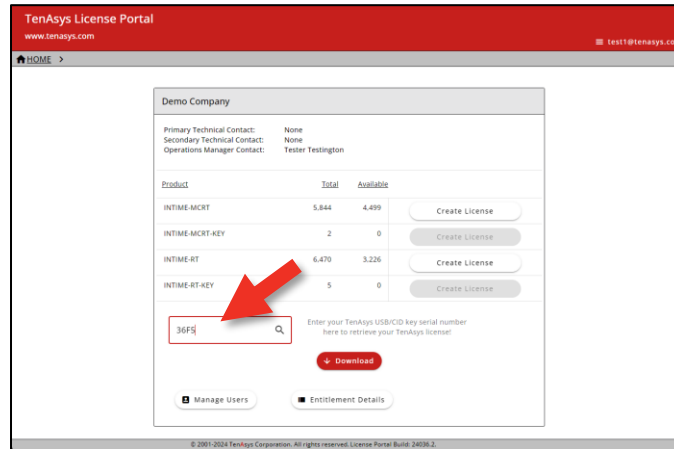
TenAsys License Portal
www.tenasys.com

test1@tenasys.co

HOME >

Demo Company

Primary Technical Contact: None
Secondary Technical Contact: None
Operations Manager Contact: Tester Testington

| Product | Total | Available | |
|---|---|---|---|
| INTIME-MCRT | 5,844 | 4,499 | Create License |
| INTIME-MCRT-KEY | 2 | 0 | Create License |
| INTIME-RT | 6,470 | 3,226 | Create License |
| INTIME-RT-KEY | 5 | 0 | Create License |

36F5

Enter your TenAsys USB/CID key serial number here to retrieve your TenAsys license!

Download

Manage Users

Entitlement Details

© 2001-2024 TenAsys Corporation. All rights reserved. License Portal Build: 24036.2.